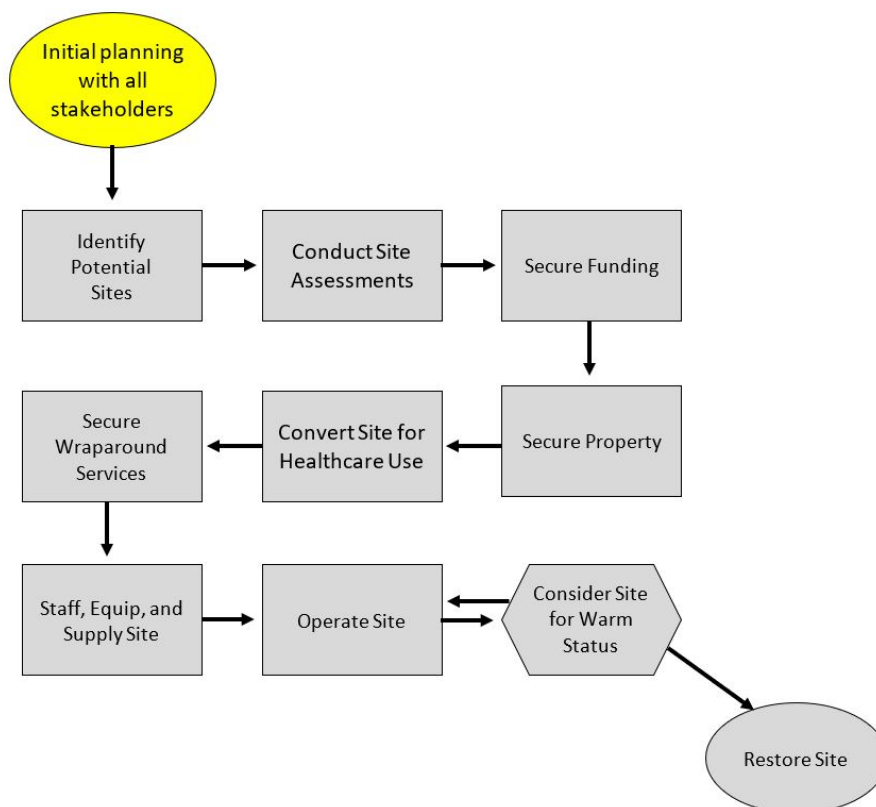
Initial planning with all stakeholders

Identify Potential Sites

Conduct Site Assessments

Secure Funding

Secure Property

Convert Site for Healthcare Use

Secure Wraparound Services

Staff, Equip, and Supply Site

Operate Site

Consider Site for Warm Status

Restore Site